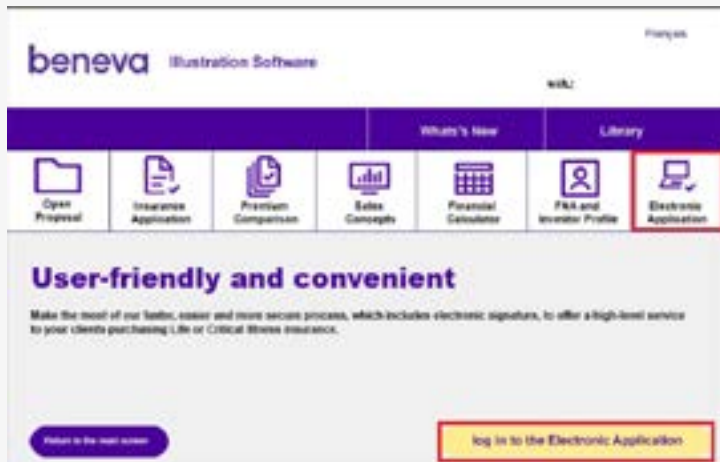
Français

beneva Illustration Software

with:

What's New

Library

Open Proposal

Insurance Application

Premium Comparison

Sales Concepts

Financial Calculator

FNA and Investor Profile

Electronic Application

User-friendly and convenient

Make the most of our faster, easier and more secure process, which includes electronic signature, to offer a high-level service to your clients purchasing Life or Critical Illness insurance.

Return to the main screen

log in to the Electronic Application